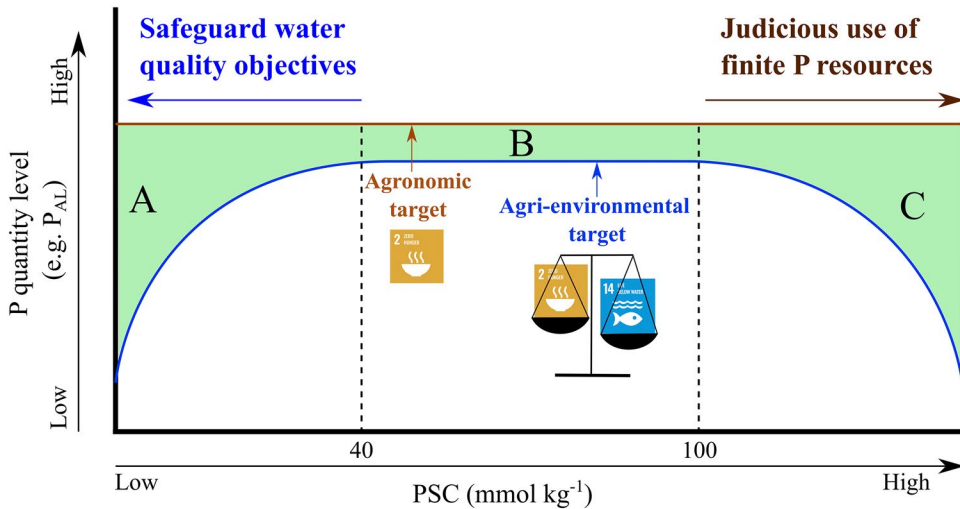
Safeguard water quality objectives

Judicious use of finite P resources

High

P quantity level (e.g. $P_{AL}$)

Low

A

B

C

Agronomic target

2 ZERO HUNGER

Agri-environmental target

2 ZERO HUNGER

14 LIFE BELOW WATER

40

100

Low

PSC (mmol kg$^{-1}$)

High